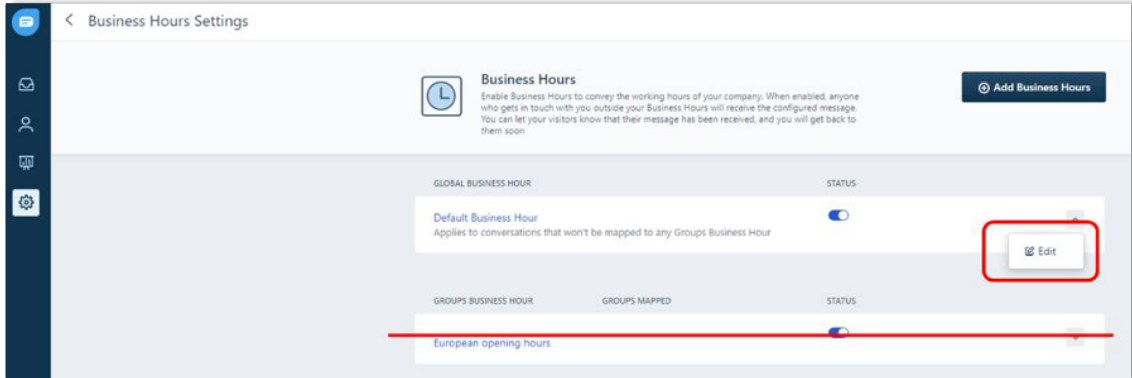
Business Hours Settings

Business Hours

Enable Business Hours to convey the working hours of your company. When enabled, anyone who gets in touch with you outside your Business Hours will receive the configured message. You can let your visitors know that their message has been received, and you will get back to them soon

⊕ Add Business Hours

GLOBAL BUSINESS HOUR

STATUS

Default Business Hour

Applies to conversations that won't be mapped to any Groups Business Hour

Edit

GROUPS BUSINESS HOUR

GROUPS MAPPED

STATUS

European opening hours